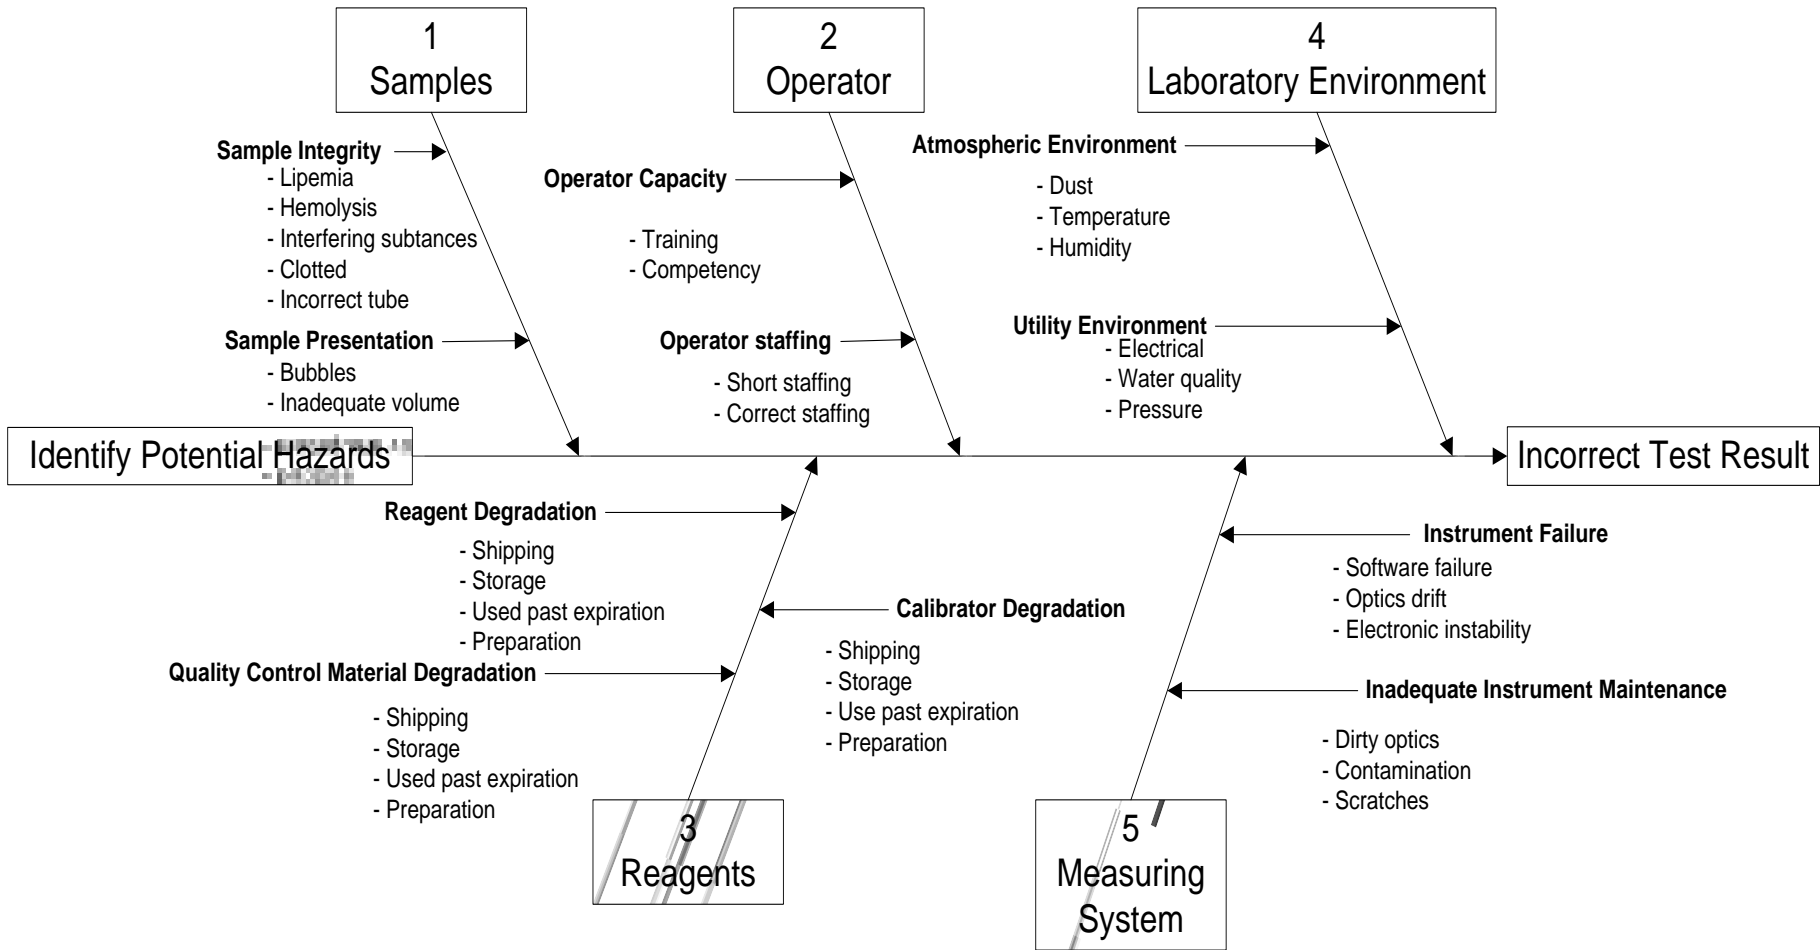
1
Samples

2
Operator

4
Laboratory Environment

Sample Integrity
- Lipemia
- Hemolysis
- Interfering subtances
- Clotted
- Incorrect tube

Sample Presentation
- Bubbles
- Inadequate volume

Operator Capacity
- Training
- Competency

Operator staffing
- Short staffing
- Correct staffing

Atmospheric Environment
- Dust
- Temperature
- Humidity

Utility Environment
- Electrical
- Water quality
- Pressure

Identify Potential Hazards

Incorrect Test Result

Reagent Degradation
- Shipping
- Storage
- Used past expiration
- Preparation

Quality Control Material Degradation
- Shipping
- Storage
- Used past expiration
- Preparation

Calibrator Degradation
- Shipping
- Storage
- Use past expiration
- Preparation

Instrument Failure
- Software failure
- Optics drift
- Electronic instability

Inadequate Instrument Maintenance
- Dirty optics
- Contamination
- Scratches

3
Reagents

5
Measuring
System